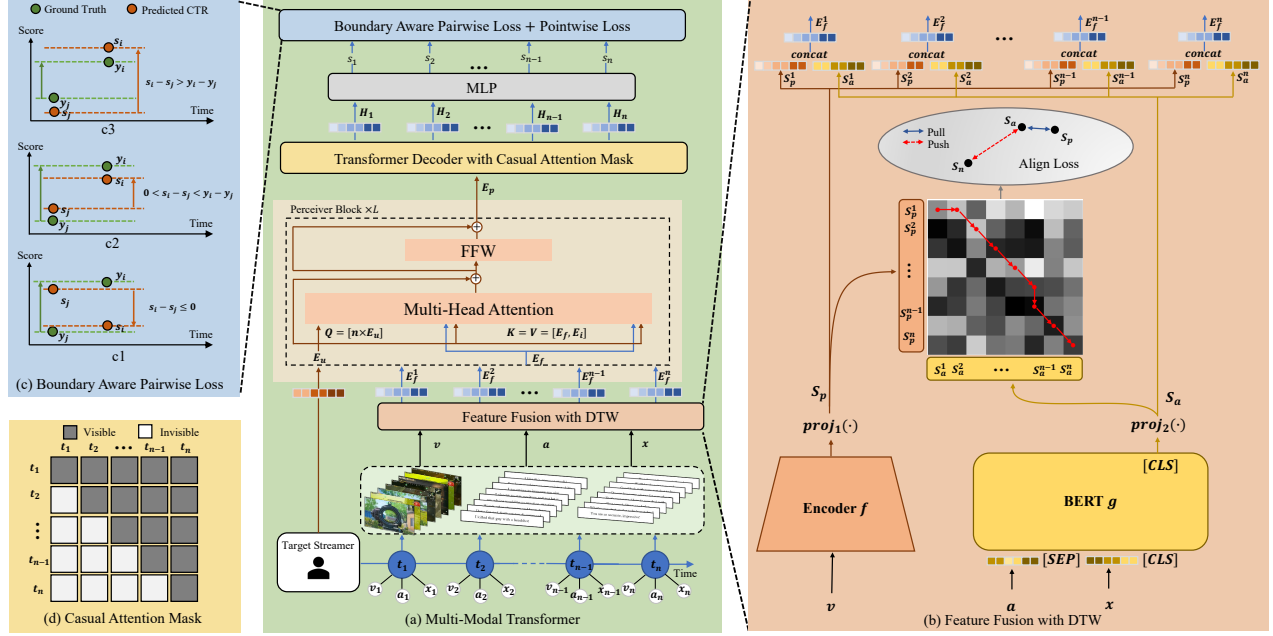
Ground Truth
Predicted CTR

Score
$s_i$
$y_i$
$y_j$
$s_j$
$s_i - s_j > y_i - y_j$
Time
c3

Score
$y_i$
$s_i$
$s_j$
$y_j$
$0 < s_i - s_j < y_i - y_j$
Time
c2

Score
$y_i$
$s_j$
$s_i$
$y_j$
$s_i - s_j \leq 0$
Time
c1

(c) Boundary Aware Pairwise Loss

Visible
Invisible

| | $t_1$ | $t_2$ | ••• | $t_{n-1}$ | $t_n$ |
|---|---|---|---|---|---|
| $t_1$ | | | | | |
| $t_2$ | | | | | |
| ⋮ | | | | | |
| $t_{n-1}$ | | | | | |
| $t_n$ | | | | | |

(d) Casual Attention Mask

Boundary Aware Pairwise Loss + Pointwise Loss
$s_1$ $s_2$ ••• $s_{n-1}$ $s_n$
MLP
$H_1$ $H_2$ ••• $H_{n-1}$ $H_n$
Transformer Decoder with Casual Attention Mask
$E_p$
Perceiver Block $\times L$
FFW
Multi-Head Attention
$Q = [n \times E_u]$
$K = V = [E_f, E_i]$
$E_u$
$E_f$
$E_f^1$ $E_f^2$ ••• $E_f^{n-1}$ $E_f^n$
Feature Fusion with DTW
$v$ $a$ $x$
Target Streamer
$t_1$ $t_2$ $t_{n-1}$ $t_n$
Time
$v_1$ $a_1$ $x_1$ $v_2$ $a_2$ $x_2$ $v_{n-1}$ $a_{n-1}$ $x_{n-1}$ $v_n$ $a_n$ $x_n$
(a) Multi-Modal Transformer

$E_f^1$ $E_f^2$ ••• $E_f^{n-1}$ $E_f^n$
concat concat concat concat
$S_p^1$ $S_a^1$ $S_p^2$ $S_a^2$ $S_p^{n-1}$ $S_a^{n-1}$ $S_p^n$ $S_a^n$
Pull
Push
$S_a$ $S_p$ $S_n$
Align Loss
$S_p^1$ $S_p^2$ ⋮ $S_p^{n-1}$ $S_p^n$
$S_a^1$ $S_a^2$ ••• $S_a^{n-1}$ $S_a^n$
$S_p$
$proj_1(\cdot)$
$S_a$
$proj_2(\cdot)$
Encoder $f$
$[CLS]$
BERT $g$
$[SEP]$ $[CLS]$
$v$
$a$
$x$
(b) Feature Fusion with DTW